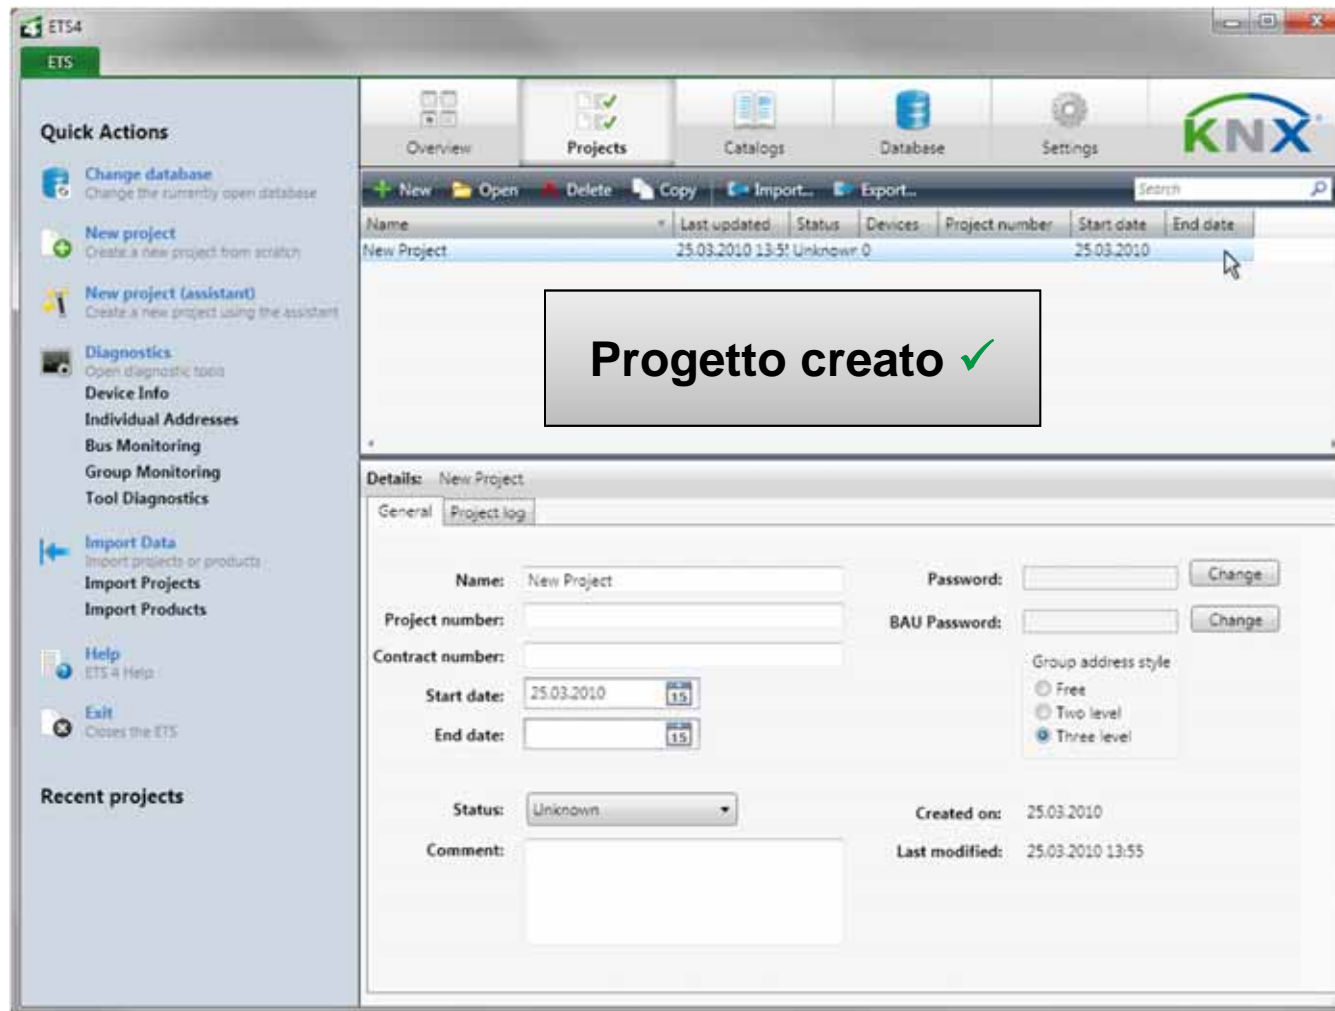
ETS4

ETS

Quick Actions

Change database
Change the currently open database

New project
Create a new project from scratch

New project (assistant)
Create a new project using the assistant

Diagnostics
Open diagnostic tools
Device Info
Individual Addresses
Bus Monitoring
Group Monitoring
Tool Diagnostics

Import Data
Import projects or products
Import Projects
Import Products

Help
ETS 4 Help

Exit
Closes the ETS

Recent projects

Overview Projects Catalogs Database Settings

KNX

New Open Delete Copy Import... Export...

Search

| Name | Last updated | Status | Devices | Project number | Start date | End date |
|---|---|---|---|---|---|---|
| New Project | 25.03.2010 13:5! | Unknown | 0 | | 25.03.2010 | |

Progetto creato ✓

Details: New Project

General Project log

Name: New Project
Project number:
Contract number:
Start date: 25.03.2010 15
End date: 15

Password: Change
BAU Password: Change

Group address style
Free
Two level
Three level

Status: Unknown
Comment:

Created on: 25.03.2010
Last modified: 25.03.2010 13:55